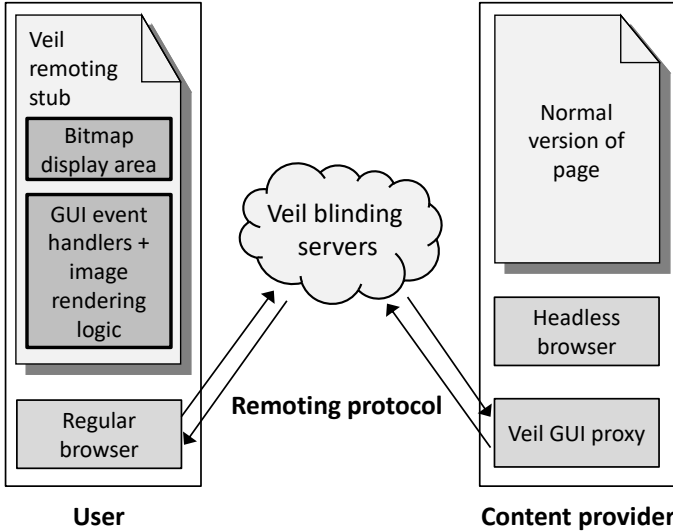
Veil remoting stub

Bitmap display area

GUI event handlers + image rendering logic

Regular browser

Veil blinding servers

Remoting protocol

Normal version of page

Headless browser

Veil GUI proxy

User

Content provider